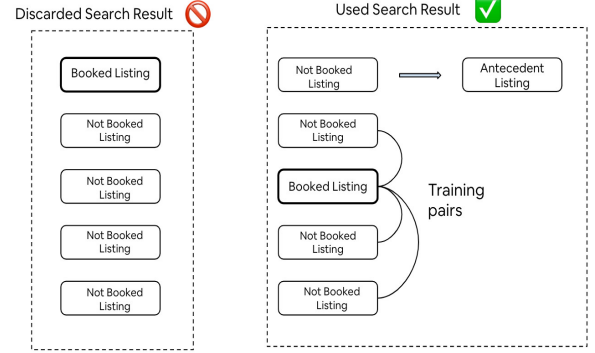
Discarded Search Result

Booked Listing

Not Booked Listing

Not Booked Listing

Not Booked Listing

Not Booked Listing

Used Search Result

Not Booked Listing

Antecedent Listing

Not Booked Listing

Booked Listing

Training pairs

Not Booked Listing

Not Booked Listing